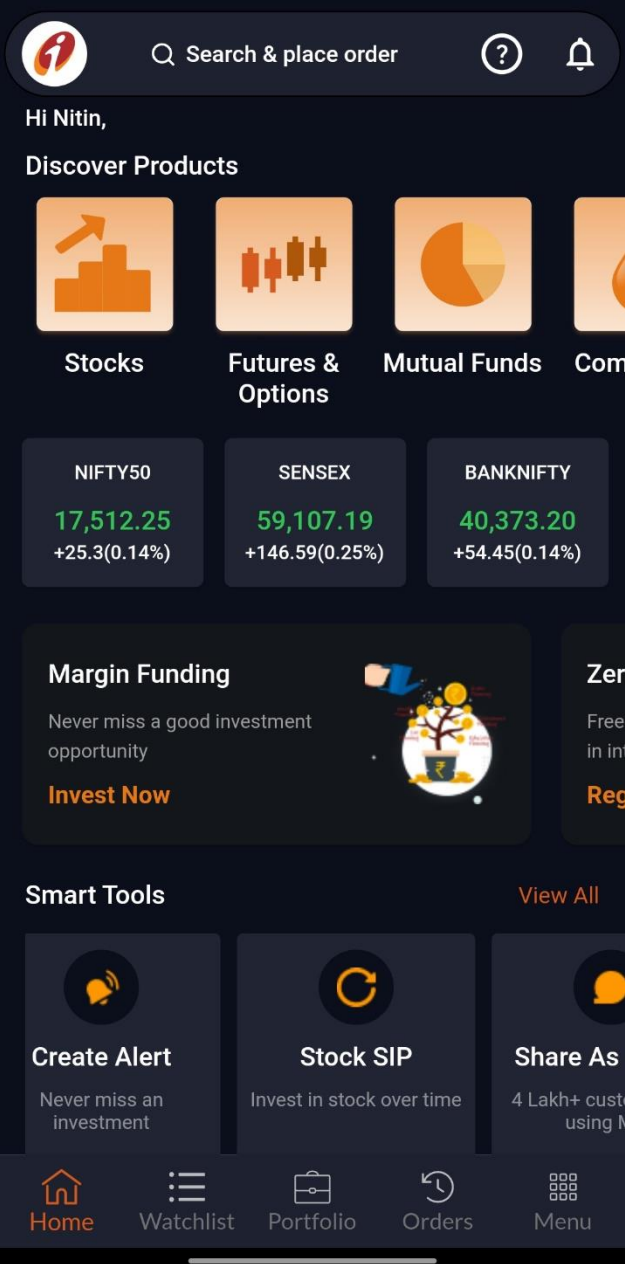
Search & place order

Hi Nitin,

Discover Products

Stocks

Futures & Options

Mutual Funds

Com

NIFTY50
17,512.25
+25.3(0.14%)

SENSEX
59,107.19
+146.59(0.25%)

BANKNIFTY
40,373.20
+54.45(0.14%)

Margin Funding

Never miss a good investment opportunity

Invest Now

Zer

Free in int

Reg

Smart Tools

View All

Create Alert

Never miss an investment

Stock SIP

Invest in stock over time

Share As

4 Lakh+ custo using M

Home

Watchlist

Portfolio

Orders

Menu